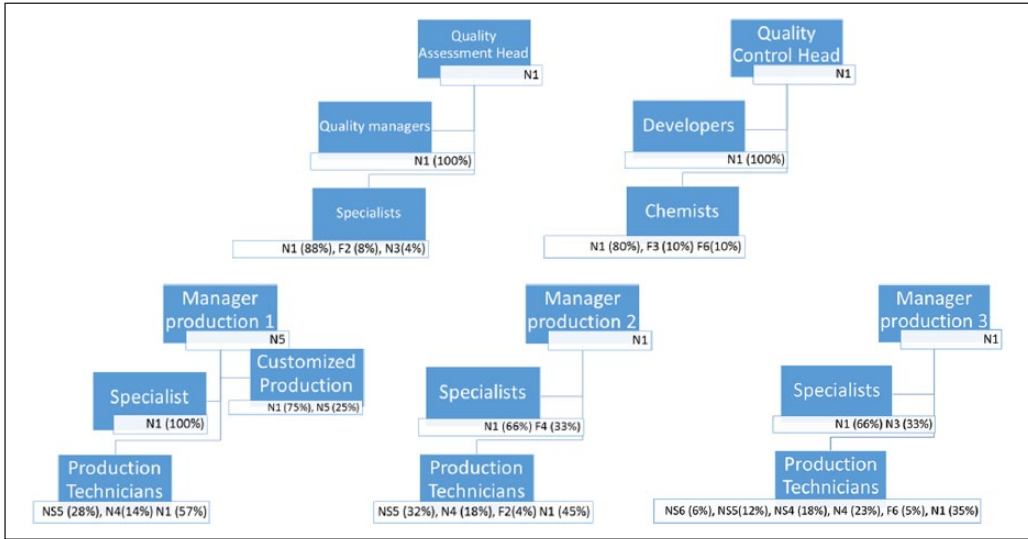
Quality Assessment Head
N1

Quality managers
N1 (100%)

Specialists
N1 (88%), F2 (8%), N3(4%)

Quality Control Head
N1

Developers
N1 (100%)

Chemists
N1 (80%), F3 (10%) F6(10%)

Manager production 1
N5

Customized Production
N1 (75%), N5 (25%)

Specialist
N1 (100%)

Production Technicians
NS5 (28%), N4(14%) N1 (57%)

Manager production 2
N1

Specialists
N1 (66%) F4 (33%)

Production Technicians
NS5 (32%), N4 (18%), F2(4%) N1 (45%)

Manager production 3
N1

Specialists
N1 (66%) N3 (33%)

Production Technicians
NS6 (6%), NS5(12%), NS4 (18%), N4 (23%), F6 (5%), N1 (35%)